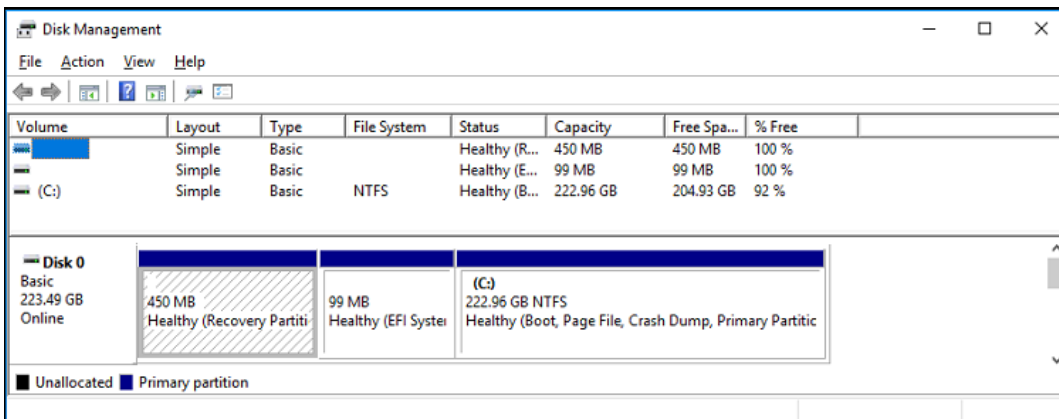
Disk Management

File Action View Help

| Volume | Layout | Type | File System | Status | Capacity | Free Spa... | % Free |
|---|---|---|---|---|---|---|---|
| | Simple | Basic | | Healthy (R... | 450 MB | 450 MB | 100 % |
| | Simple | Basic | | Healthy (E... | 99 MB | 99 MB | 100 % |
| (C:) | Simple | Basic | NTFS | Healthy (B... | 222.96 GB | 204.93 GB | 92 % |

Disk 0
Basic
223.49 GB
Online

450 MB
Healthy (Recovery Partiti

99 MB
Healthy (EFI Syster

(C:)
222.96 GB NTFS
Healthy (Boot, Page File, Crash Dump, Primary Partitic

Unallocated Primary partition